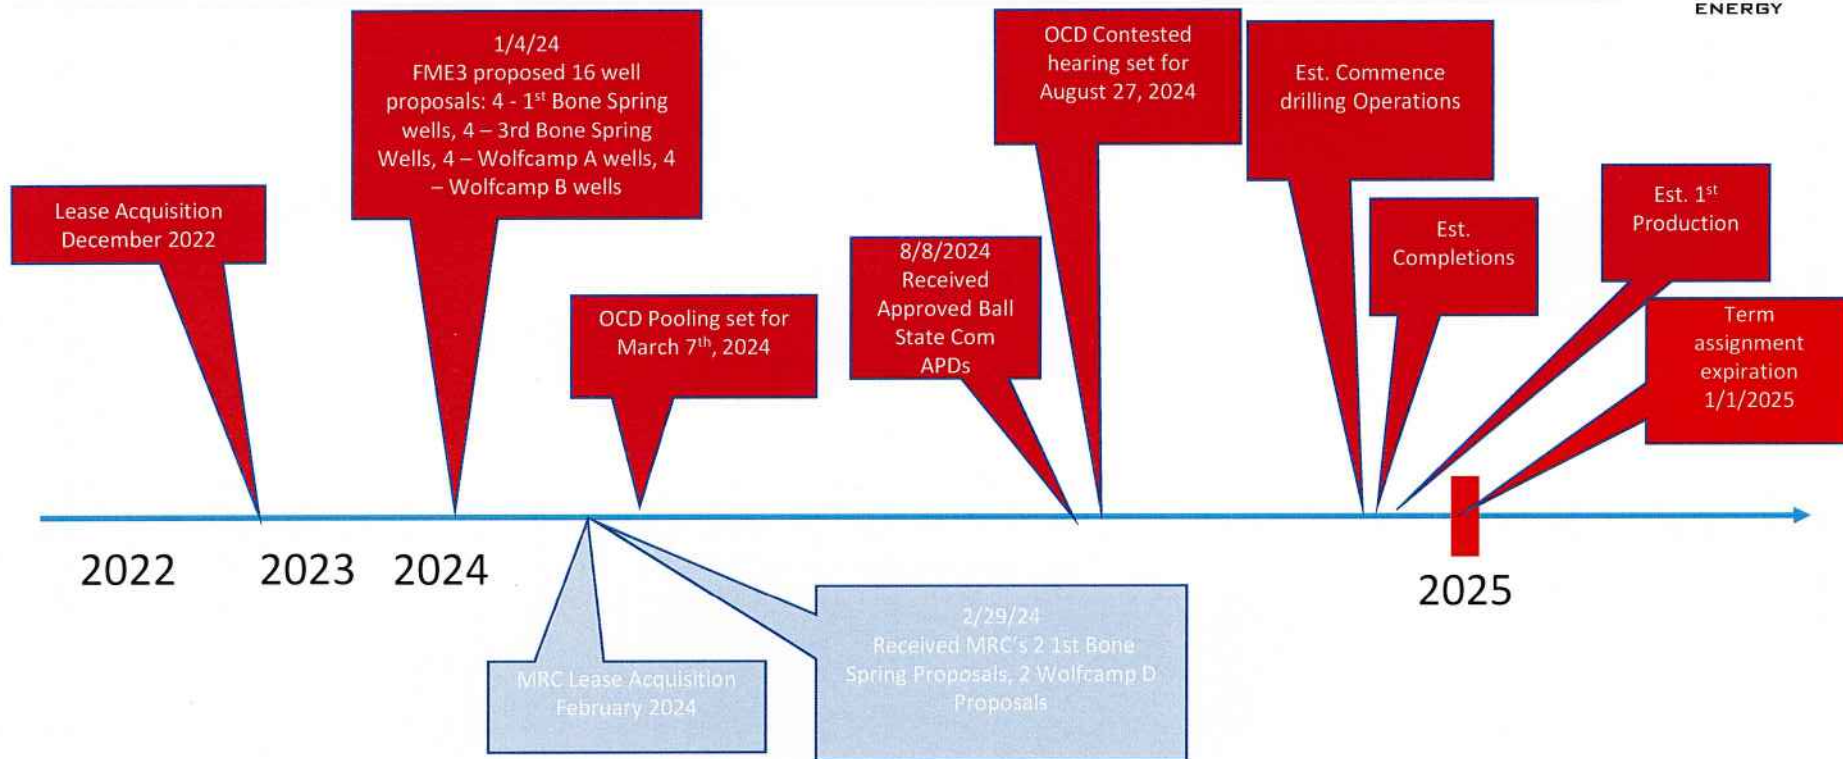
ENERGY

Lease Acquisition December 2022

1/4/24
FME3 proposed 16 well proposals: 4 - 1$^{st}$ Bone Spring wells, 4 – 3rd Bone Spring Wells, 4 – Wolfcamp A wells, 4 – Wolfcamp B wells

OCD Pooling set for March 7$^{th}$, 2024

8/8/2024
Received Approved Ball State Com APDs

OCD Contested hearing set for August 27, 2024

Est. Commence drilling Operations

Est. Completions

Est. 1$^{st}$ Production

Term assignment expiration 1/1/2025

2022 2023 2024

2025

MRC Lease Acquisition February 2024

2/29/24
Received MRC's 2 1st Bone Spring Proposals, 2 Wolfcamp D Proposals